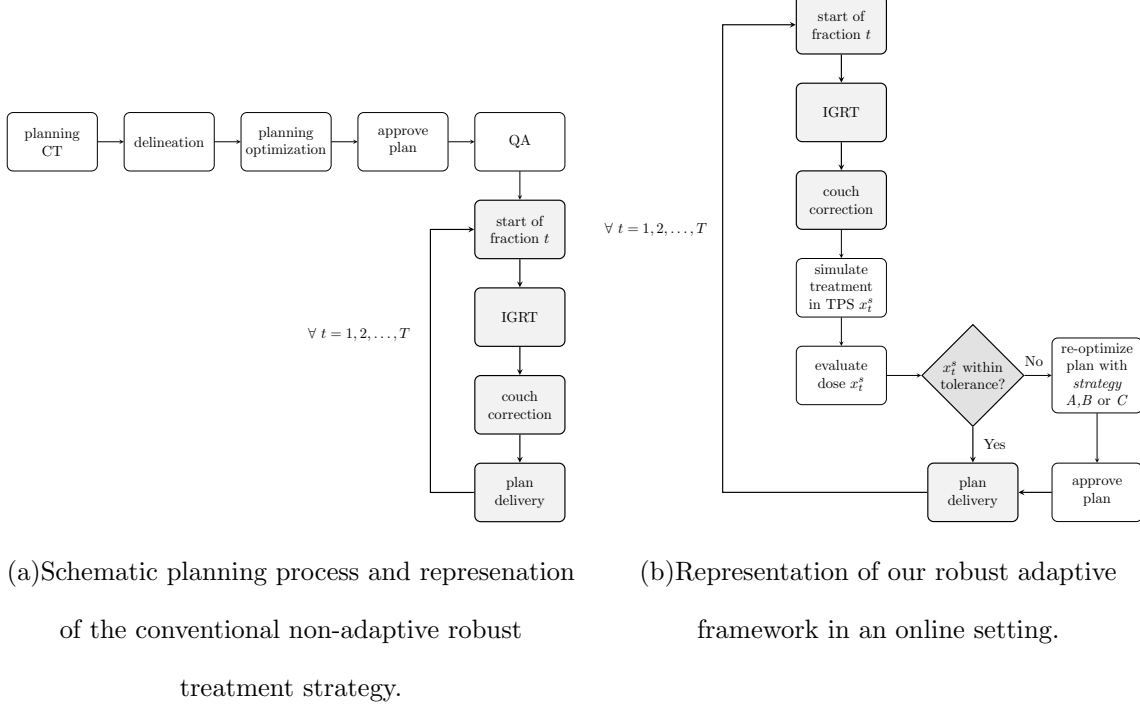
planning CT

delineation

planning optimization

approve plan

QA

start of fraction $t$

IGRT

couch correction

plan delivery

$\forall\ t = 1, 2, \ldots, T$

(a)Schematic planning process and represenation of the conventional non-adaptive robust treatment strategy.

start of fraction $t$

IGRT

couch correction

$\forall\ t = 1, 2, \ldots, T$

simulate treatment in TPS $x_t^s$

evaluate dose $x_t^s$

$x_t^s$ within tolerance?

No

re-optimize plan with *strategy* $A$,$B$ or $C$

Yes

plan delivery

approve plan

(b)Representation of our robust adaptive framework in an online setting.